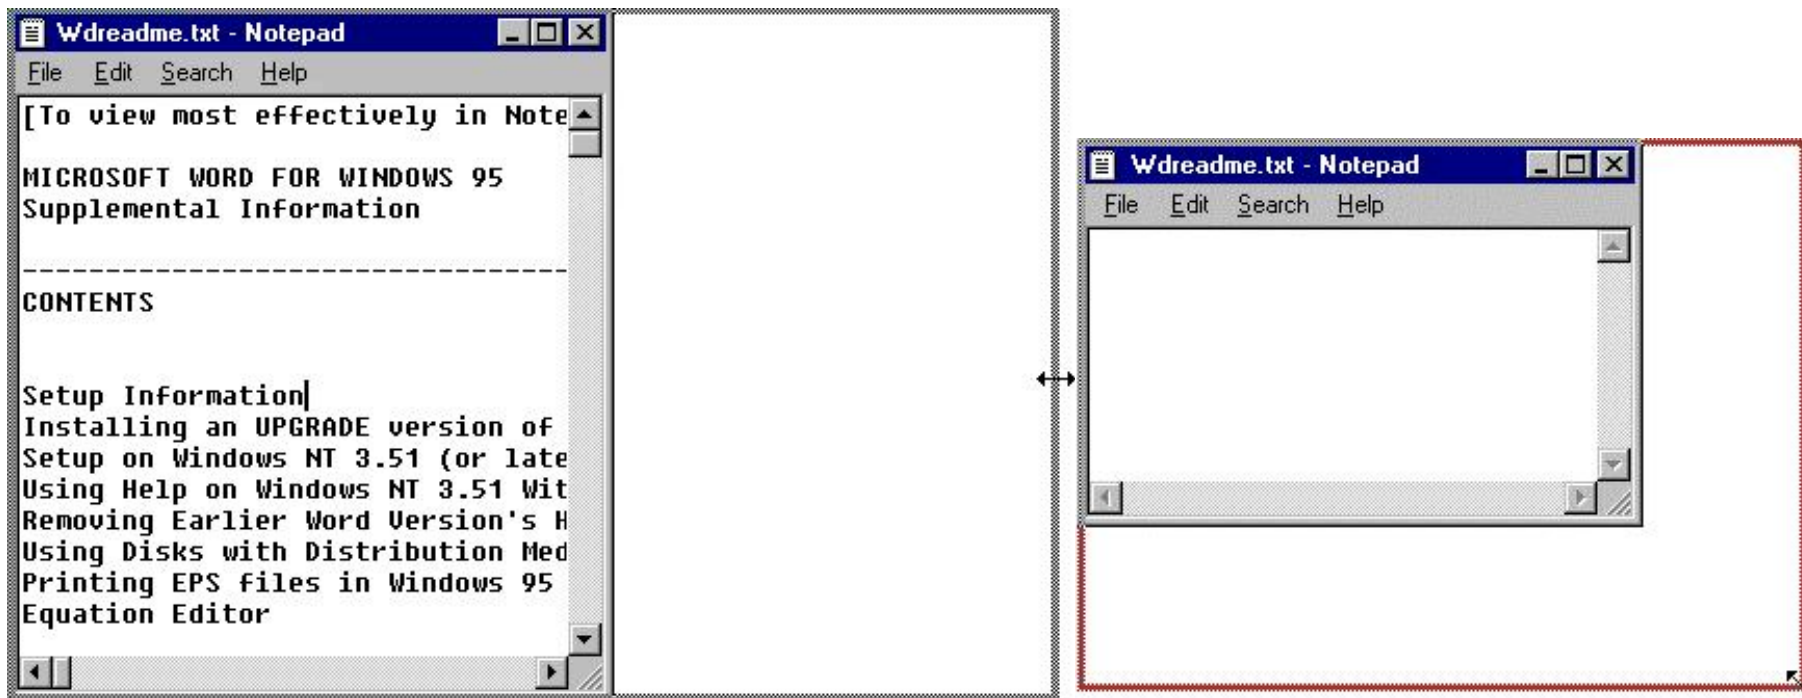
Wdreadme.txt - Notepad
File Edit Search Help

[To view most effectively in Note

MICROSOFT WORD FOR WINDOWS 95
Supplemental Information

-----------------------------------

CONTENTS

Setup Information
Installing an UPGRADE version of
Setup on Windows NT 3.51 (or late
Using Help on Windows NT 3.51 Wit
Removing Earlier Word Version's H
Using Disks with Distribution Med
Printing EPS files in Windows 95
Equation Editor

Wdreadme.txt - Notepad
File Edit Search Help